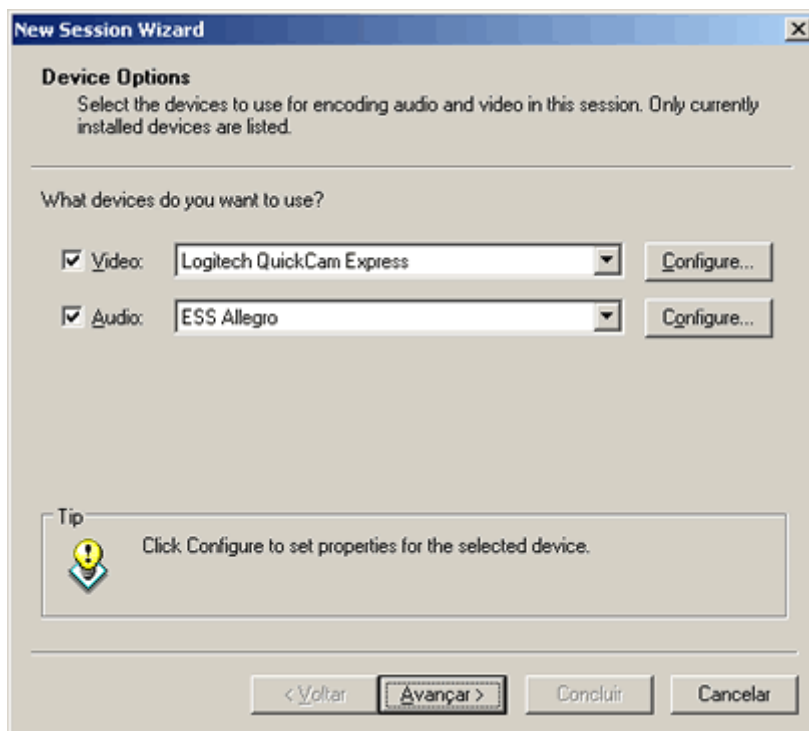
New Session Wizard

Device Options

Select the devices to use for encoding audio and video in this session. Only currently installed devices are listed.

What devices do you want to use?

☑ Video: Logitech QuickCam Express Configure...

☑ Audio: ESS Allegro Configure...

Tip

Click Configure to set properties for the selected device.

< Voltar Avançar > Concluir Cancelar